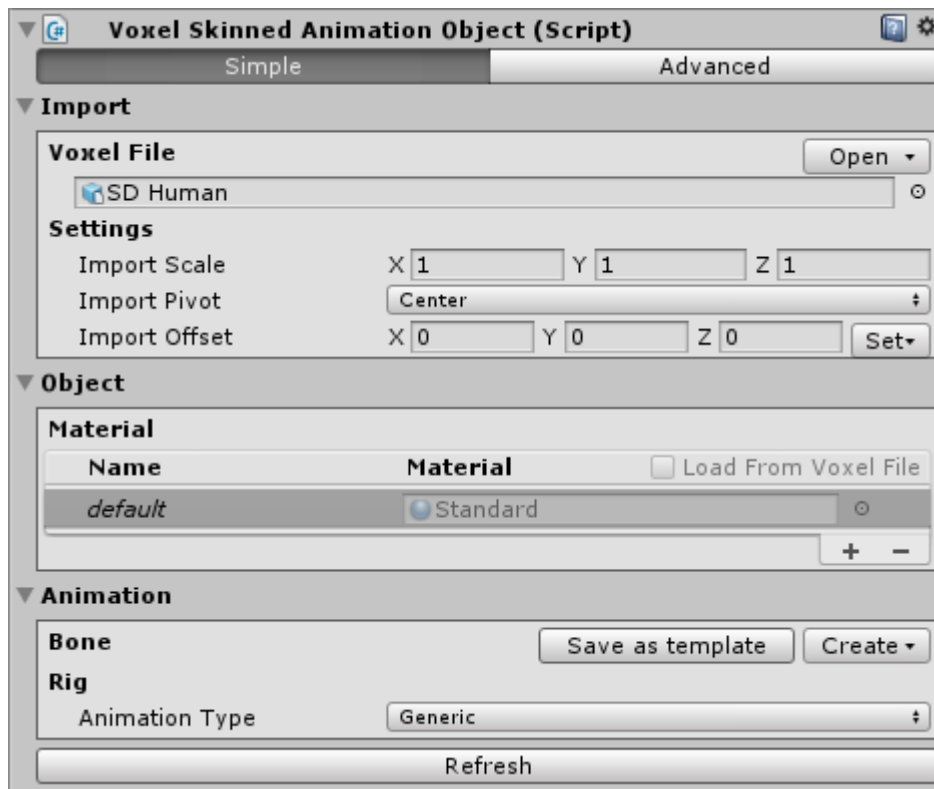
Voxel Skinned Animation Object (Script)

Simple | Advanced

Import

Voxel File
Open ▾
SD Human

Settings
Import Scale X 1 Y 1 Z 1
Import Pivot Center
Import Offset X 0 Y 0 Z 0 Set▾

Object

Material

| Name | Material | Load From Voxel File |
|---|---|---|
| default | Standard | |

+ −

Animation

Bone
Save as template
Create ▾
Rig
Animation Type Generic

Refresh